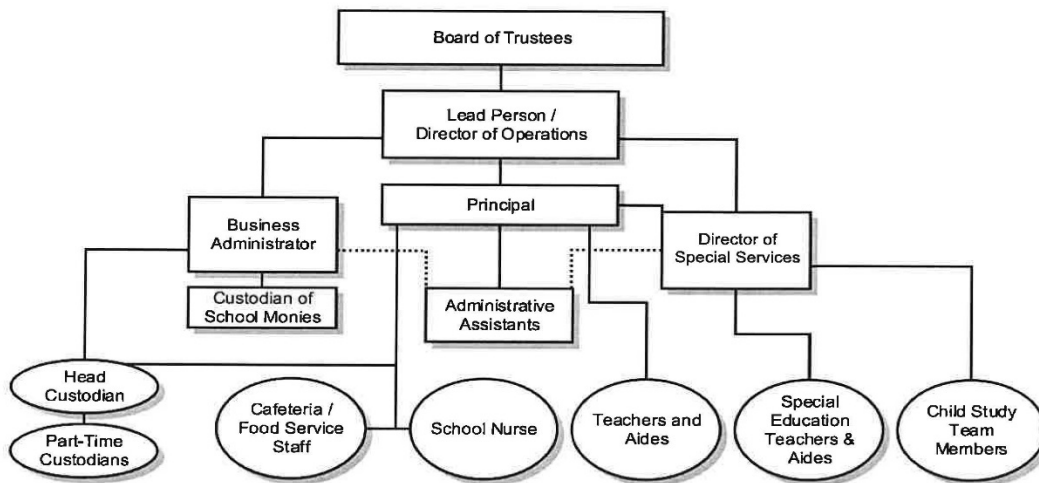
Board of Trustees

Lead Person / Director of Operations

Business Administrator

Principal

Director of Special Services

Custodian of School Monies

Administrative Assistants

Head Custodian

Part-Time Custodians

Cafeteria / Food Service Staff

School Nurse

Teachers and Aides

Special Education Teachers & Aides

Child Study Team Members